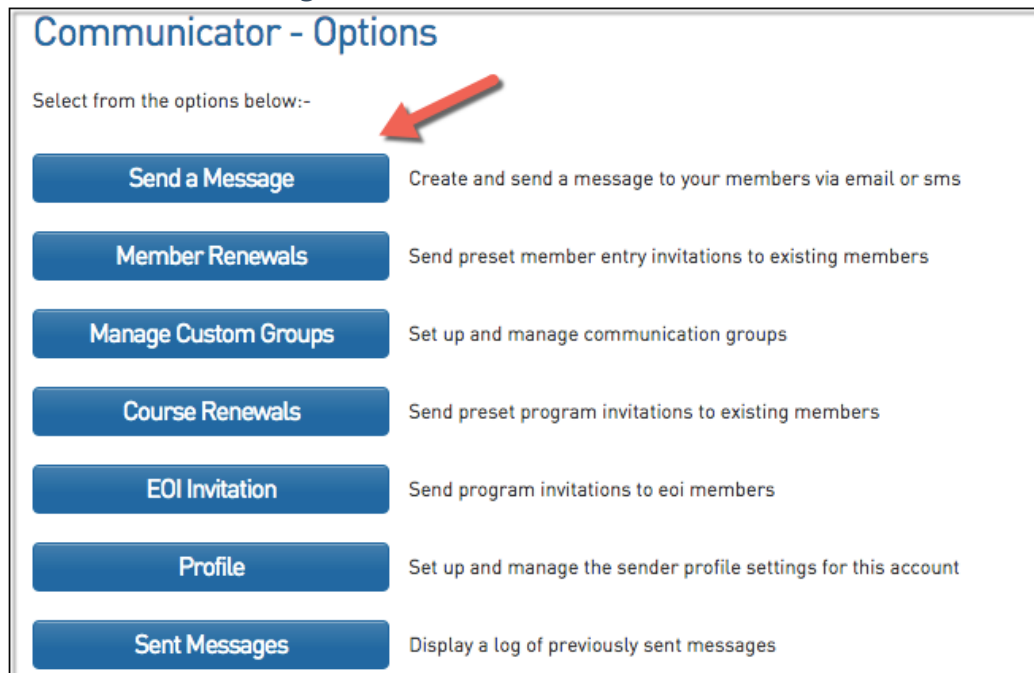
Communicator - Options

Select from the options below:-

Send a Message
Create and send a message to your members via email or sms

Member Renewals
Send preset member entry invitations to existing members

Manage Custom Groups
Set up and manage communication groups

Course Renewals
Send preset program invitations to existing members

EOI Invitation
Send program invitations to eoi members

Profile
Set up and manage the sender profile settings for this account

Sent Messages
Display a log of previously sent messages